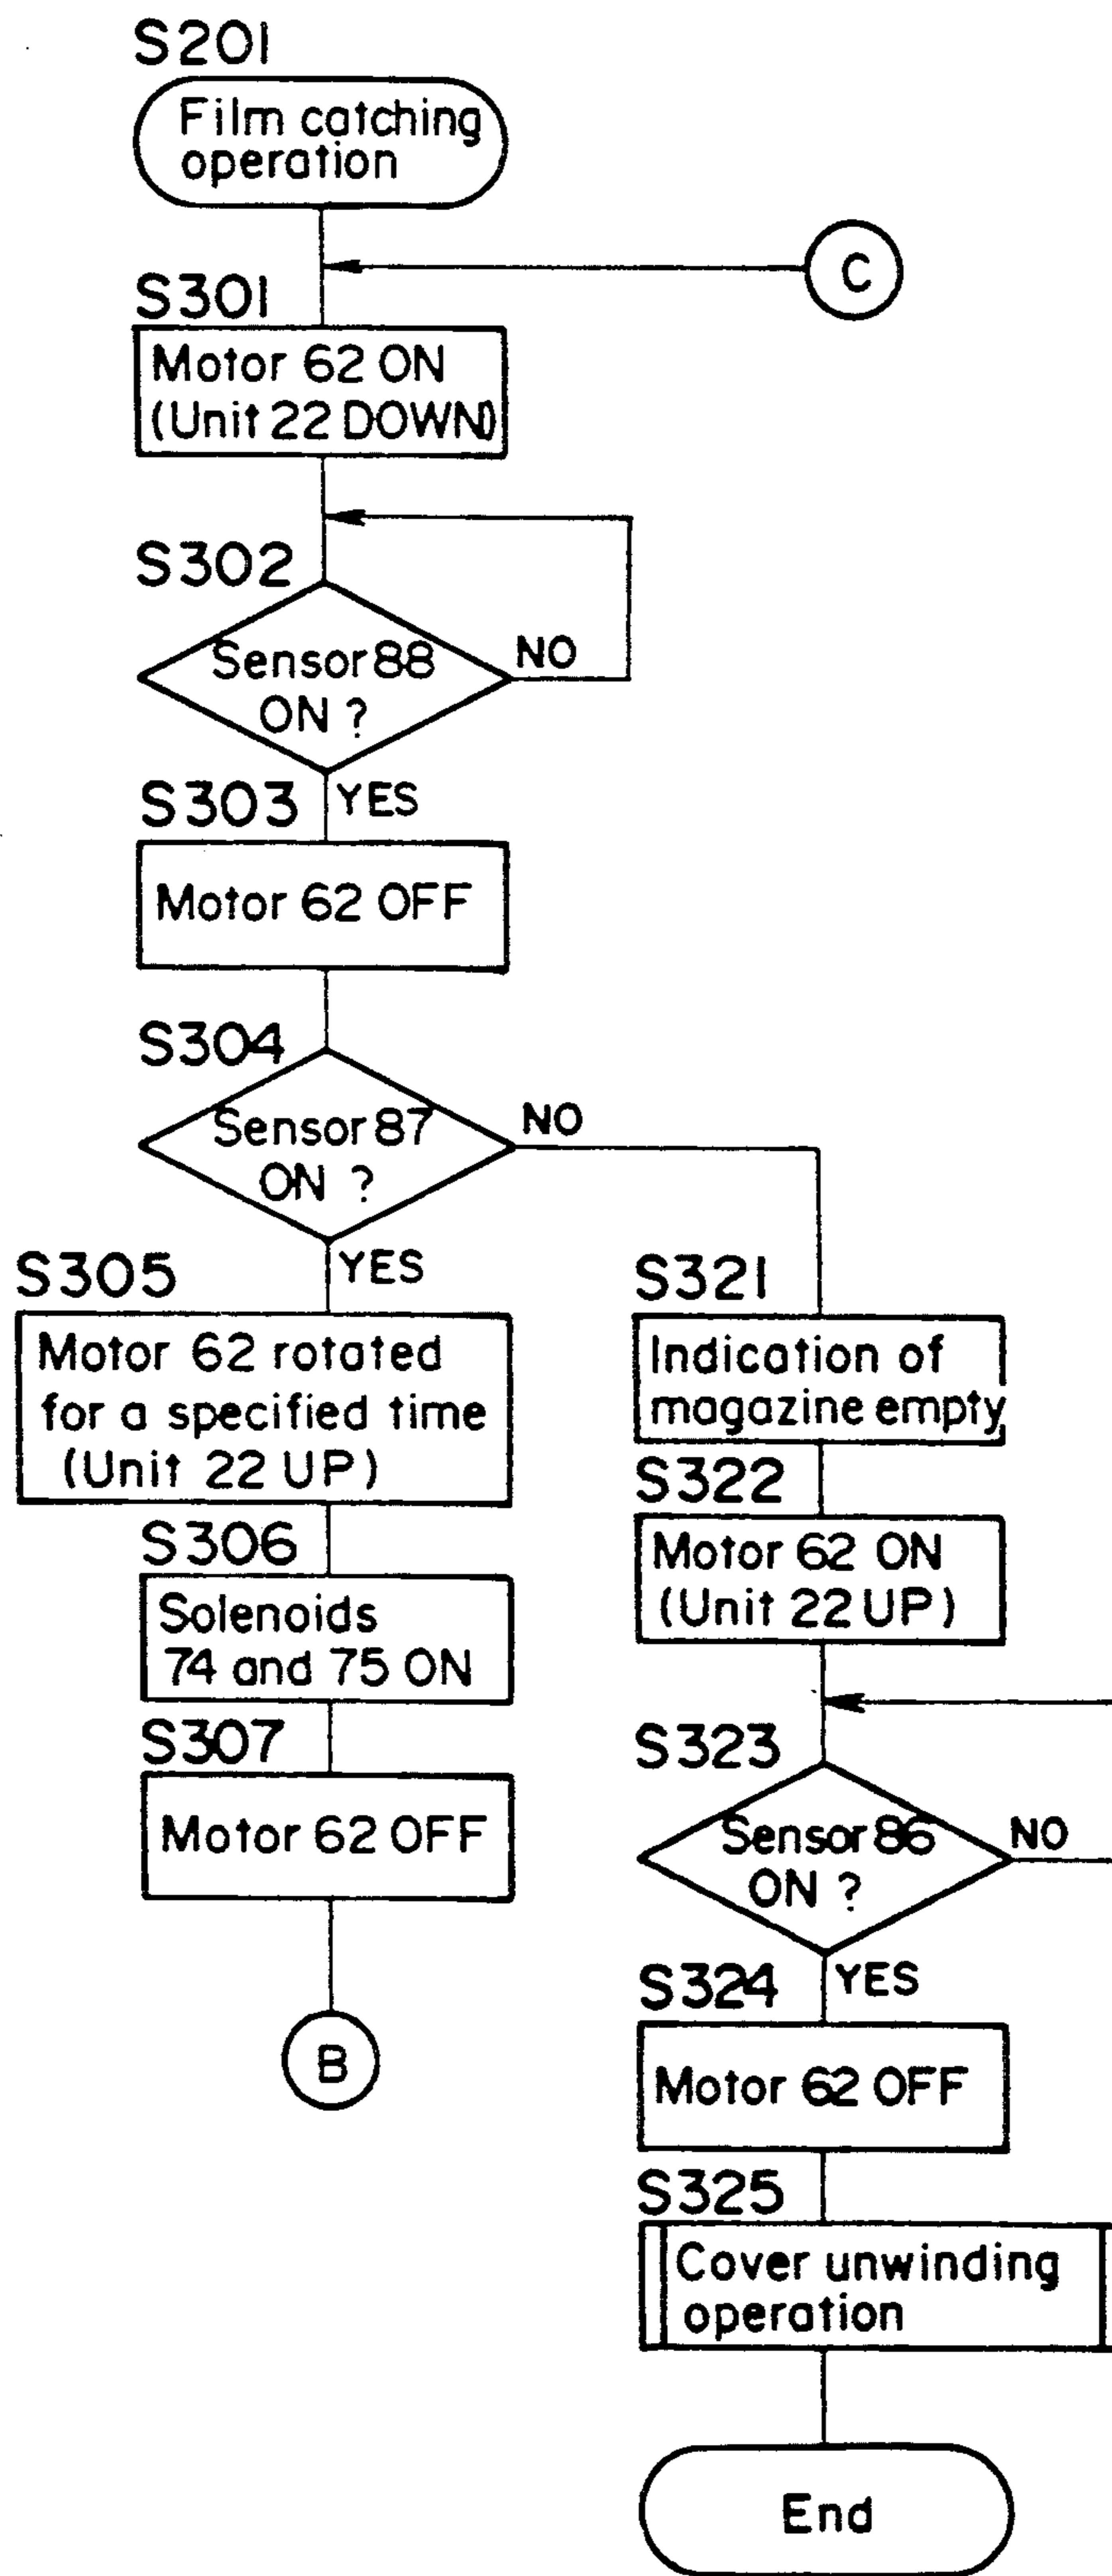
S201
Film catching operation

C

S301
Motor 62 ON (Unit 22 DOWN)

S302
Sensor 88 ON ?
NO
YES

S303
Motor 62 OFF

S304
Sensor 87 ON ?
NO
YES

S305
Motor 62 rotated for a specified time (Unit 22 UP)

S306
Solenoids 74 and 75 ON

S307
Motor 62 OFF

B

S321
Indication of magazine empty

S322
Motor 62 ON (Unit 22 UP)

S323
Sensor 86 ON ?
NO
YES

S324
Motor 62 OFF

S325
Cover unwinding operation

End